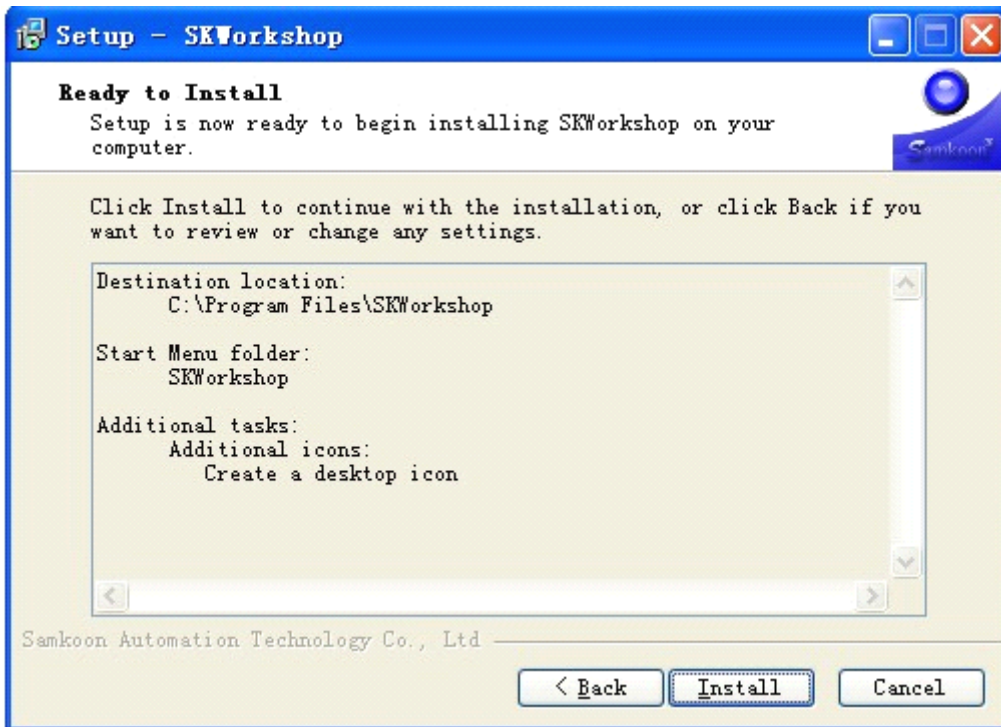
Setup - SKWorkshop

Ready to Install
Setup is now ready to begin installing SKWorkshop on your computer.

Samkoon

Click Install to continue with the installation, or click Back if you want to review or change any settings.

Destination location:
C:\Program Files\SKWorkshop

Start Menu folder:
SKWorkshop

Additional tasks:
Additional icons:
Create a desktop icon

Samkoon Automation Technology Co., Ltd

< Back
Install
Cancel